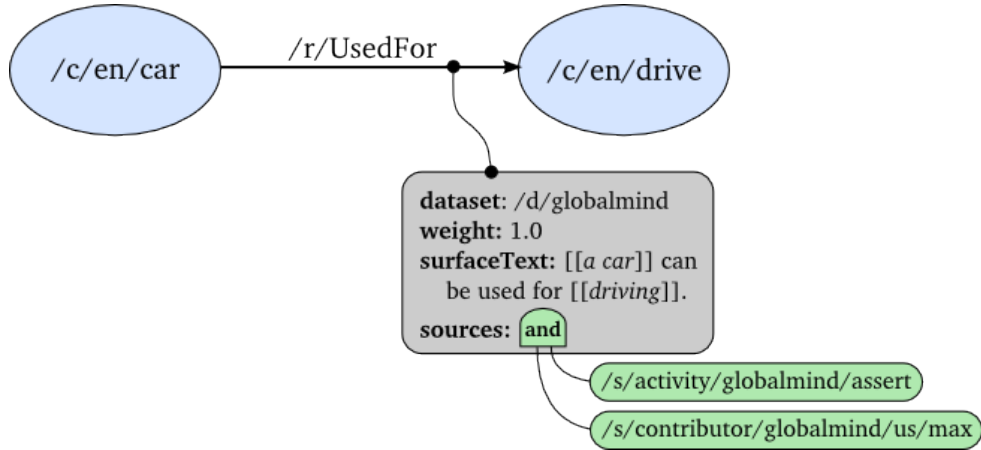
/c/en/car

/r/UsedFor

/c/en/drive

dataset: /d/globalmind
weight: 1.0
surfaceText: [[a car]] can be used for [[driving]].
sources: and

/s/activity/globalmind/assert

/s/contributor/globalmind/us/max